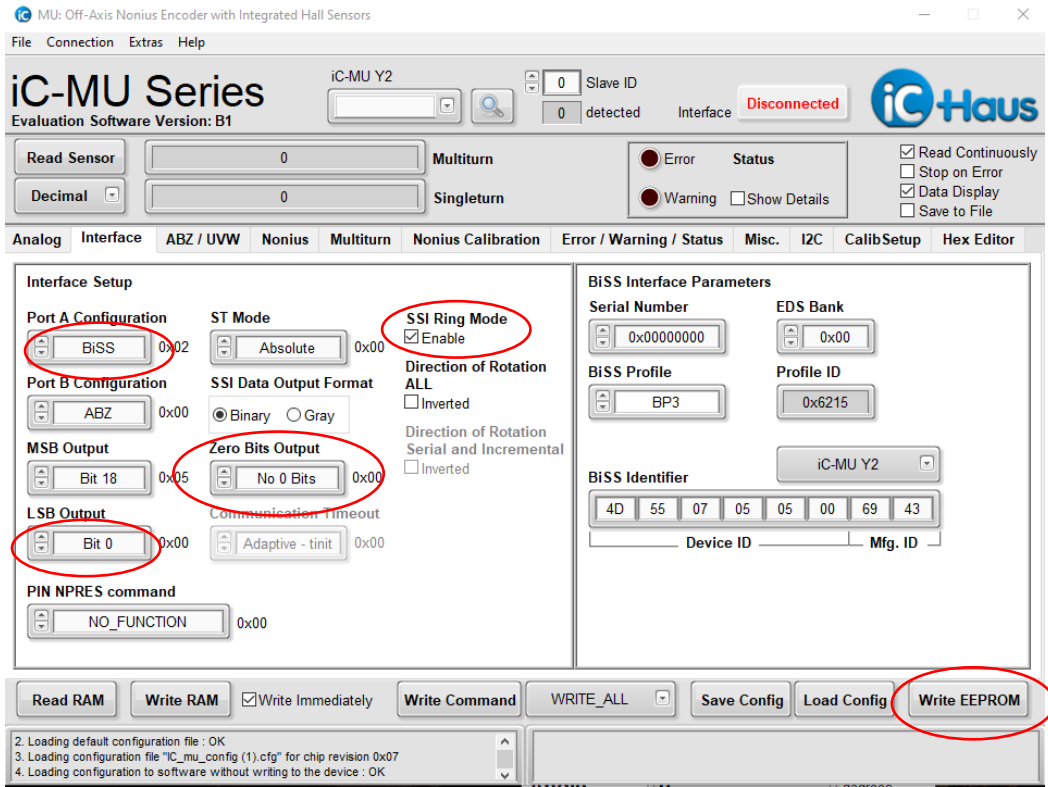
MU: Off-Axis Nonius Encoder with Integrated Hall Sensors

File Connection Extras Help

iC-MU Series
Evaluation Software Version: B1

iC-MU Y2

0 Slave ID
0 detected

Interface Disconnected

iC-Haus

Read Sensor
0 Multiturn
Decimal
0 Singleturn

Error Status
Warning Show Details

Read Continuously
Stop on Error
Data Display
Save to File

Analog | Interface | ABZ / UVW | Nonius | Multiturn | Nonius Calibration | Error / Warning / Status | Misc. | I2C | CalibSetup | Hex Editor

Interface Setup

Port A Configuration
BiSS 0x02

ST Mode
Absolute 0x00

SSI Ring Mode
Enable

Direction of Rotation ALL
Inverted

Port B Configuration
ABZ 0x00

SSI Data Output Format
Binary Gray

Direction of Rotation Serial and Incremental
Inverted

MSB Output
Bit 18 0x05

Zero Bits Output
No 0 Bits 0x00

LSB Output
Bit 0 0x00

Communication Timeout
Adaptive - tinit 0x00

PIN NPRES command
NO_FUNCTION 0x00

BiSS Interface Parameters

Serial Number
0x00000000

EDS Bank
0x00

BiSS Profile
BP3

Profile ID
0x6215

iC-MU Y2

BiSS Identifier
| 4D | 55 | 07 | 05 | 05 | 00 | 69 | 43 |
Device ID Mfg. ID

Read RAM | Write RAM | Write Immediately | Write Command | WRITE_ALL | Save Config | Load Config | Write EEPROM

2. Loading default configuration file : OK
3. Loading configuration file "IC_mu_config (1).cfg" for chip revision 0x07
4. Loading configuration to software without writing to the device : OK